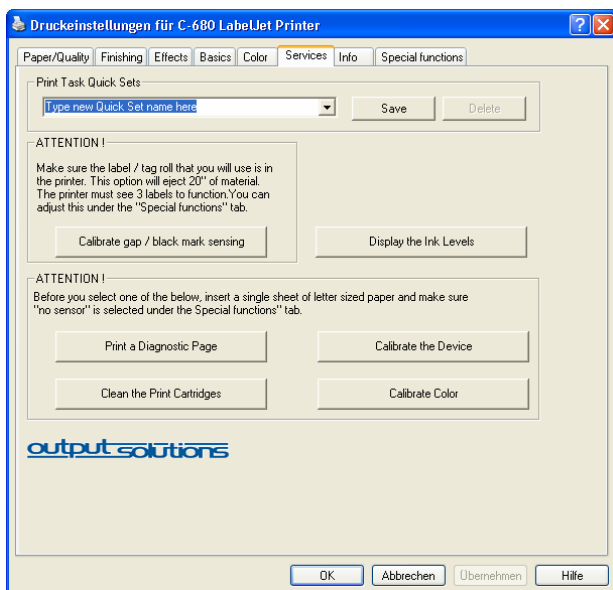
Druckeinstellungen für C-680 LabelJet Printer

Paper/Quality | Finishing | Effects | Basics | Color | Services | Info | Special functions

Print Task Quick Sets

Type new Quick Set name here

Save

Delete

ATTENTION !

Make sure the label / tag roll that you will use is in the printer. This option will eject 20" of material. The printer must see 3 labels to function.You can adjust this under the "Special functions" tab.

Calibrate gap / black mark sensing

Display the Ink Levels

ATTENTION !

Before you select one of the below, insert a single sheet of letter sized paper and make sure "no sensor" is selected under the Special functions" tab.

Print a Diagnostic Page

Calibrate the Device

Clean the Print Cartridges

Calibrate Color

output solutions

OK

Abbrechen

Übernehmen

Hilfe